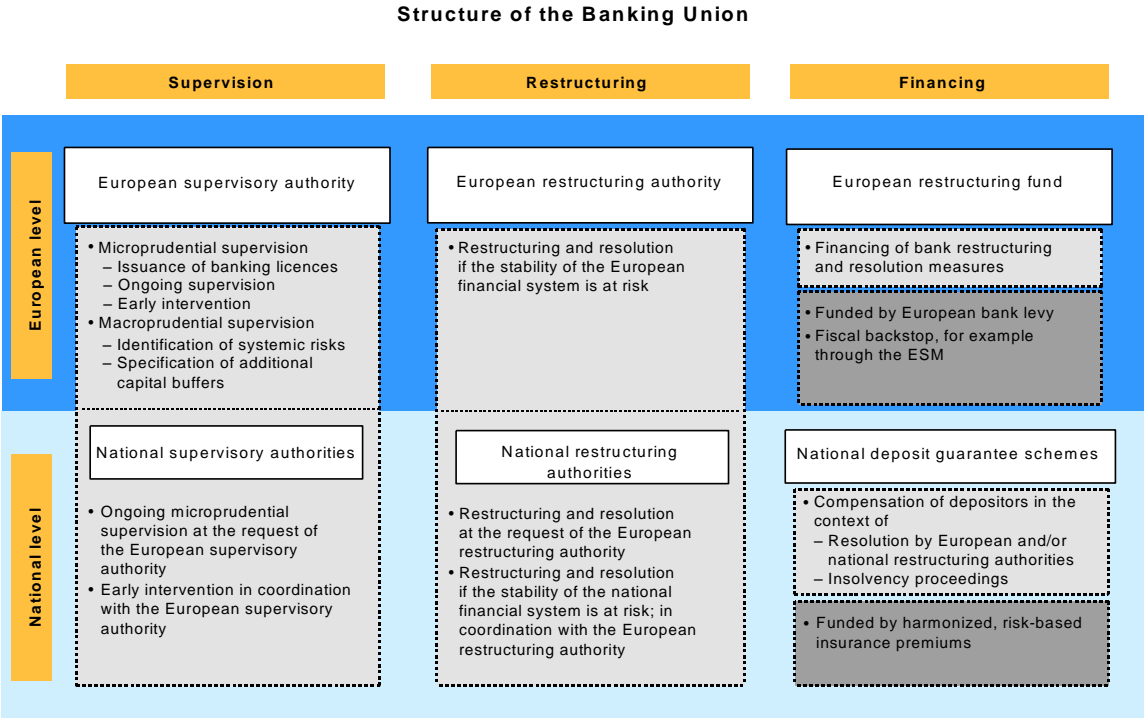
Structure of the Banking Union

Supervision

Restructuring

Financing

European level

European supervisory authority

• Microprudential supervision
– Issuance of banking licences
– Ongoing supervision
– Early intervention
• Macroprudential supervision
– Identification of systemic risks
– Specification of additional capital buffers

European restructuring authority

• Restructuring and resolution if the stability of the European financial system is at risk

European restructuring fund

• Financing of bank restructuring and resolution measures

• Funded by European bank levy
• Fiscal backstop, for example through the ESM

National level

National supervisory authorities

• Ongoing microprudential supervision at the request of the European supervisory authority
• Early intervention in coordination with the European supervisory authority

National restructuring authorities

• Restructuring and resolution at the request of the European restructuring authority
• Restructuring and resolution if the stability of the national financial system is at risk; in coordination with the European restructuring authority

National deposit guarantee schemes

• Compensation of depositors in the context of
– Resolution by European and/or national restructuring authorities
– Insolvency proceedings

• Funded by harmonized, risk-based insurance premiums